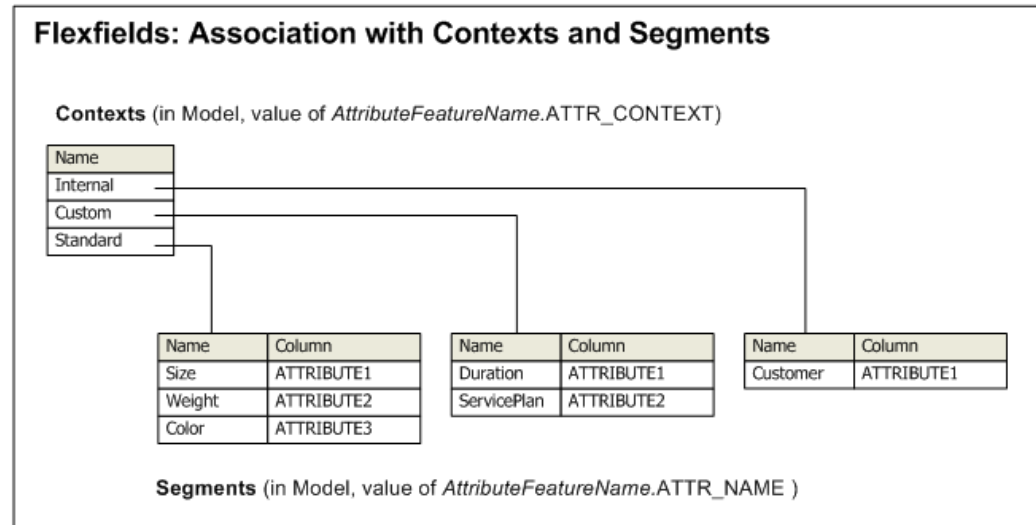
Flexfields: Association with Contexts and Segments

Contexts (in Model, value of AttributeFeatureName.ATTR_CONTEXT)

| Name |
|---|
| Internal |
| Custom |
| Standard |

| Name | Column |
|---|---|
| Size | ATTRIBUTE1 |
| Weight | ATTRIBUTE2 |
| Color | ATTRIBUTE3 |

| Name | Column |
|---|---|
| Duration | ATTRIBUTE1 |
| ServicePlan | ATTRIBUTE2 |

| Name | Column |
|---|---|
| Customer | ATTRIBUTE1 |

Segments (in Model, value of AttributeFeatureName.ATTR_NAME )